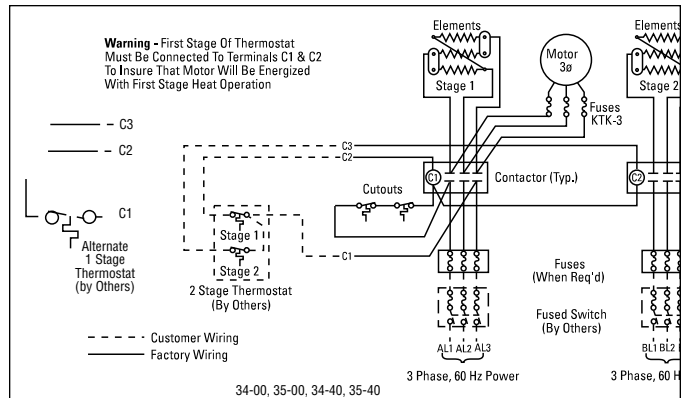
Warning - First Stage Of Thermostat Must Be Connected To Terminals C1 & C2 To Insure That Motor Will Be Energized With First Stage Heat Operation

Elements

Stage 1

Motor 3ø

Fuses KTK-3

Elements

Stage 2

C3

C2

C3

C2

C1

Contactor (Typ.)

C2

Cutouts

C1

Alternate 1 Stage Thermostat (by Others)

Stage 1

Stage 2

2 Stage Thermostat (By Others)

C1

Fuses (When Req'd)

Fused Switch (By Others)

Customer Wiring

Factory Wiring

AL1 AL2 AL3

3 Phase, 60 Hz Power

BL1 BL2

3 Phase, 60 H

34-00, 35-00, 34-40, 35-40